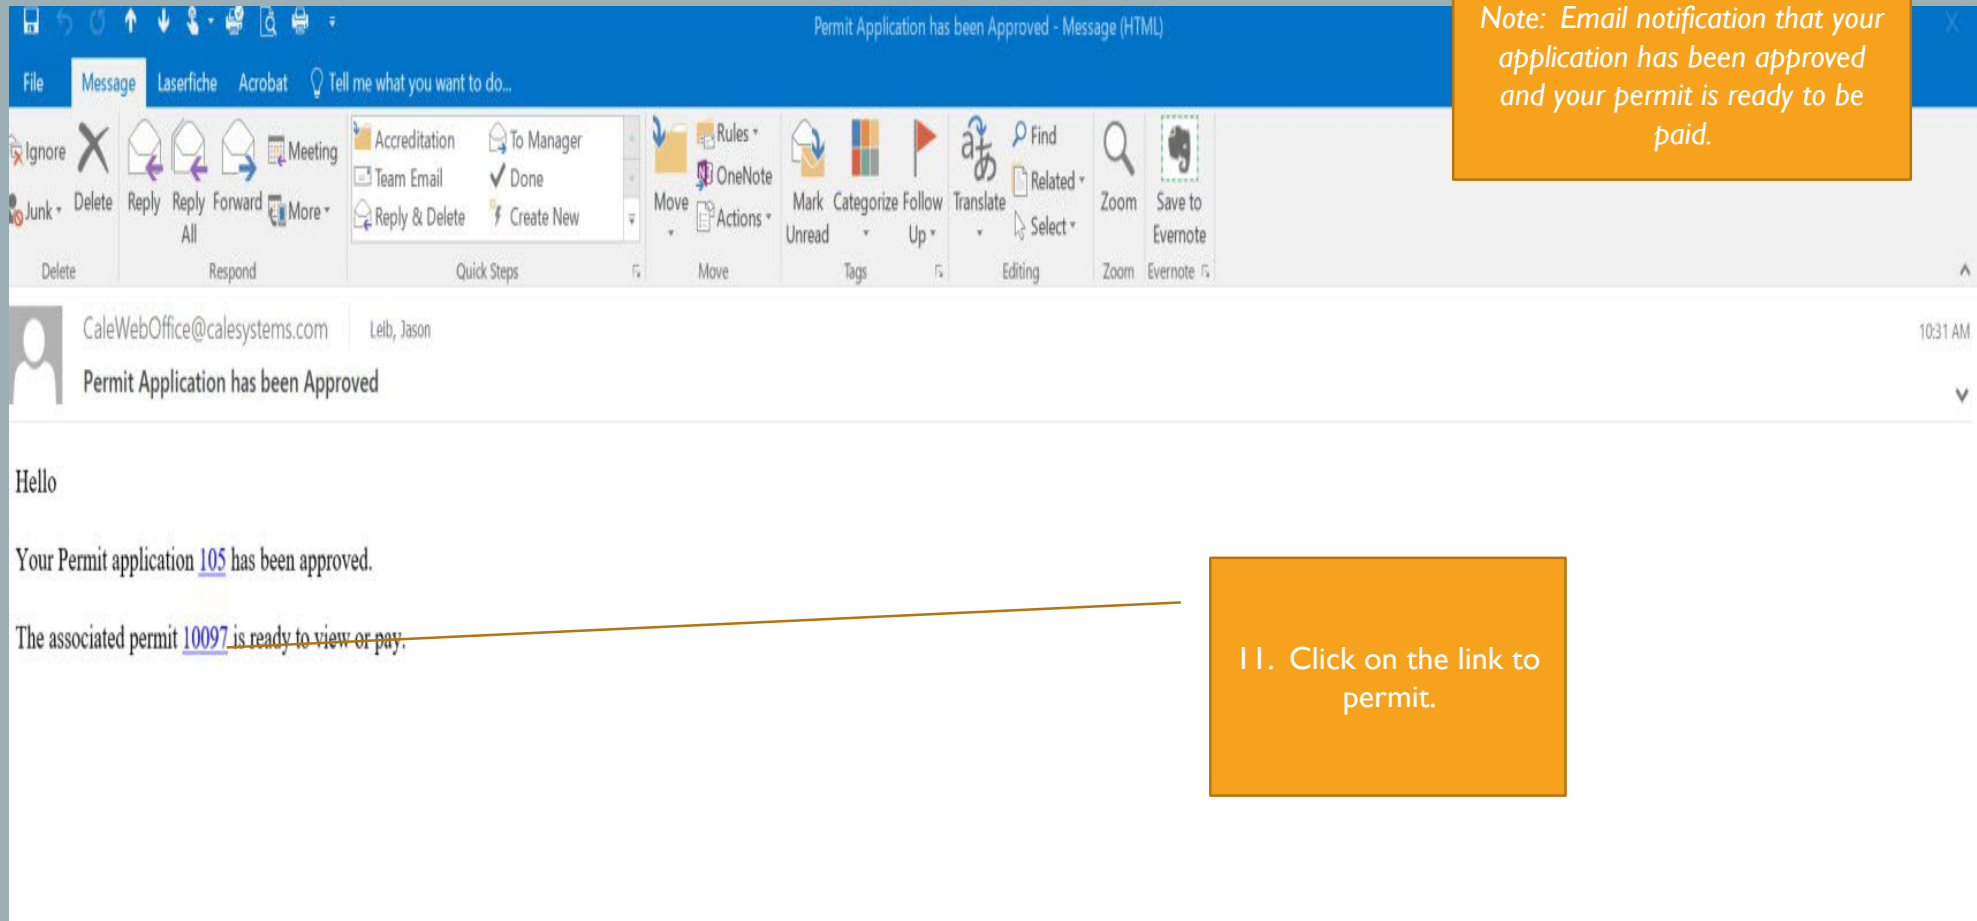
Permit Application has been Approved - Message (HTML)

Note: Email notification that your application has been approved and your permit is ready to be paid.

File Message Laserfiche Acrobat Tell me what you want to do...

Ignore Junk Delete Reply Reply All Forward Meeting More

Delete Respond

Accreditation Team Email Reply & Delete To Manager Done Create New

Quick Steps

Move Rules OneNote Actions

Move

Mark Unread Categorize Follow Up

Tags

Translate Find Related Select

Editing

Zoom

Zoom

Save to Evernote

Evernote

CaleWebOffice@calesystems.com Leib, Jason

Permit Application has been Approved

10:31 AM

Hello

Your Permit application 105 has been approved.

The associated permit 10097 is ready to view or pay.

11. Click on the link to permit.